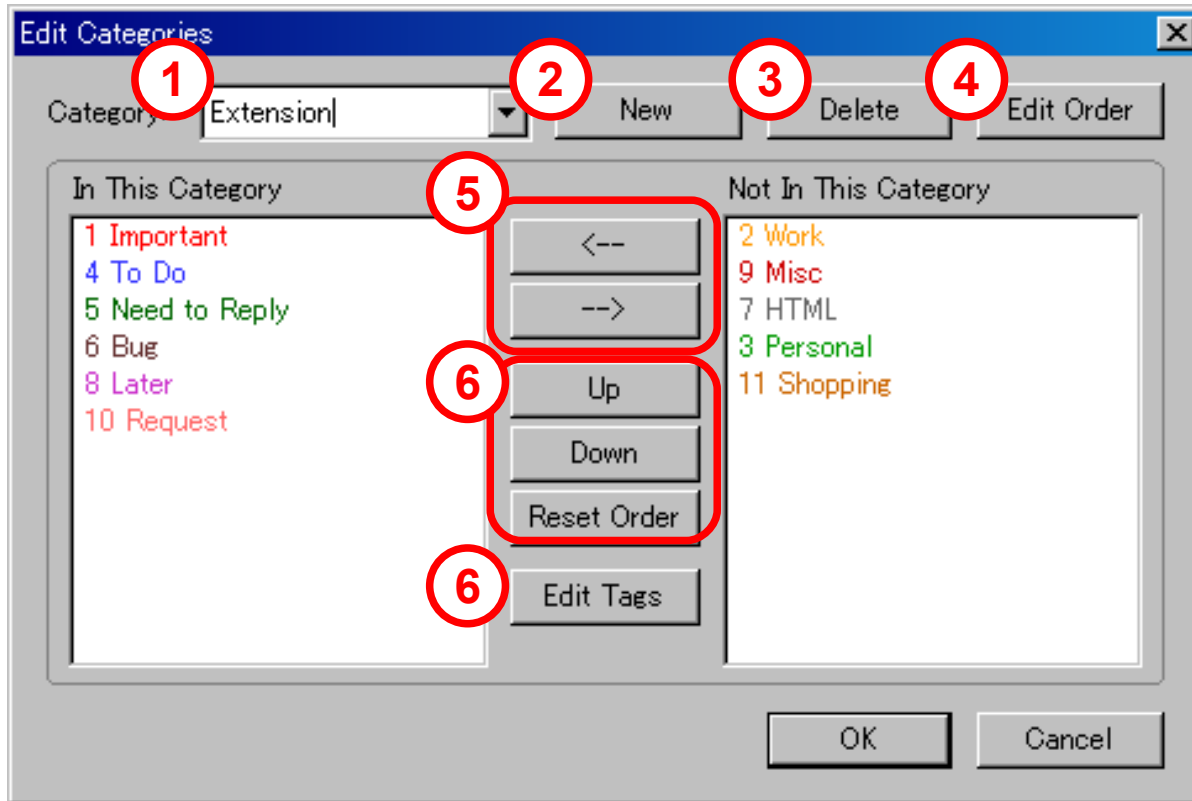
Edit Categories

Category 1 Extension 2 New 3 Delete 4 Edit Order

In This Category

1 Important
4 To Do
5 Need to Reply
6 Bug
8 Later
10 Request

5
<--
-->

6
Up
Down
Reset Order

6
Edit Tags

Not In This Category

2 Work
9 Misc
7 HTML
3 Personal
11 Shopping

OK
Cancel